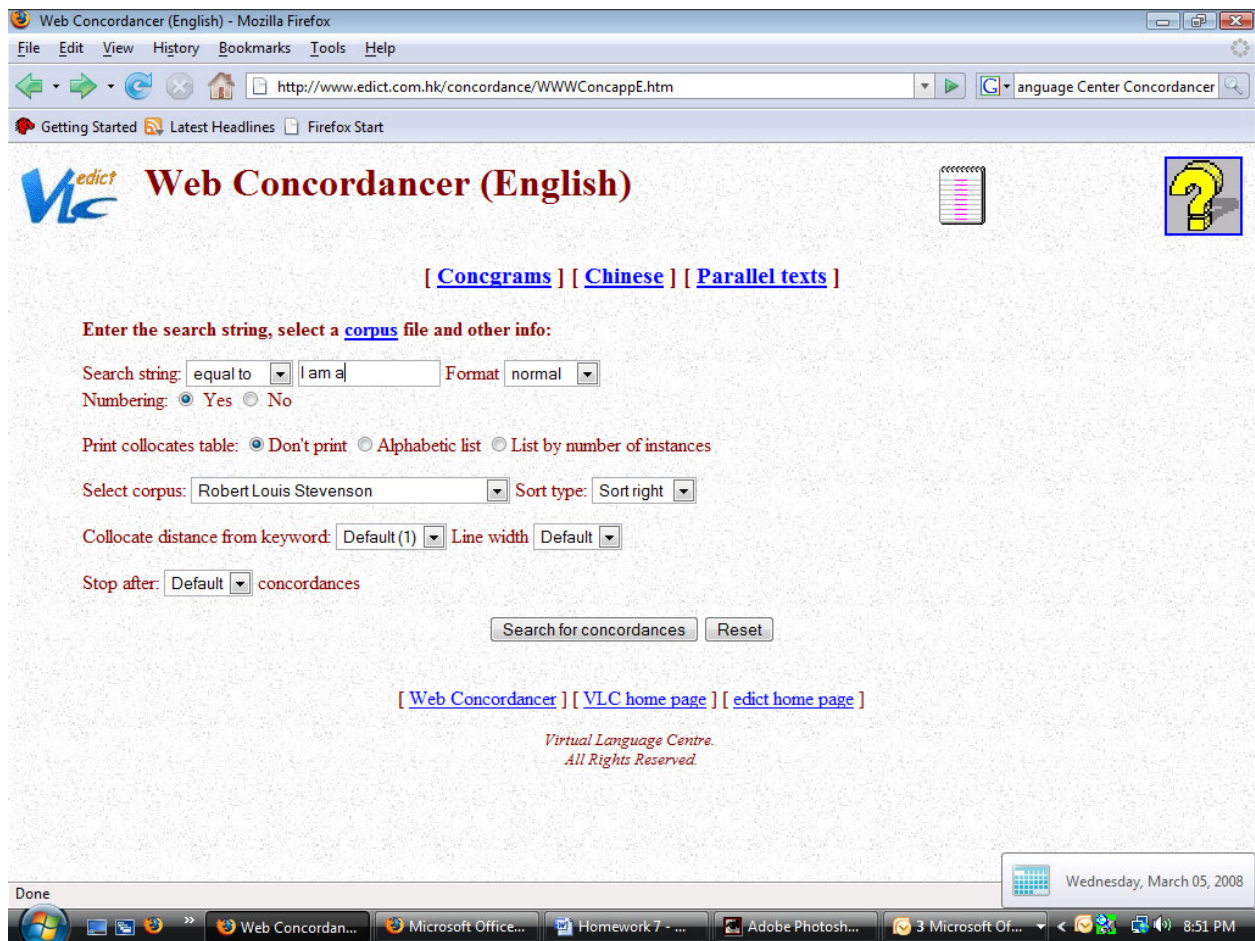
Web Concordancer (English) - Mozilla Firefox

File Edit View History Bookmarks Tools Help

http://www.edict.com.hk/concordance/WWWConcappE.htm

anguage Center Concordancer

Getting Started Latest Headlines Firefox Start

edict VLC

Web Concordancer (English)

[ Concgrams ] [ Chinese ] [ Parallel texts ]

Enter the search string, select a corpus file and other info:

Search string: equal to I am a Format normal
Numbering: Yes No

Print collocates table: Don't print Alphabetic list List by number of instances

Select corpus: Robert Louis Stevenson Sort type: Sort right

Collocate distance from keyword: Default (1) Line width Default

Stop after: Default concordances

Search for concordances Reset

[ Web Concordancer ] [ VLC home page ] [ edict home page ]

Virtual Language Centre.
All Rights Reserved.

Done

Wednesday, March 05, 2008

Web Concordan... Microsoft Office... Homework 7 - ... Adobe Photosh... 3 Microsoft Of... 8:51 PM